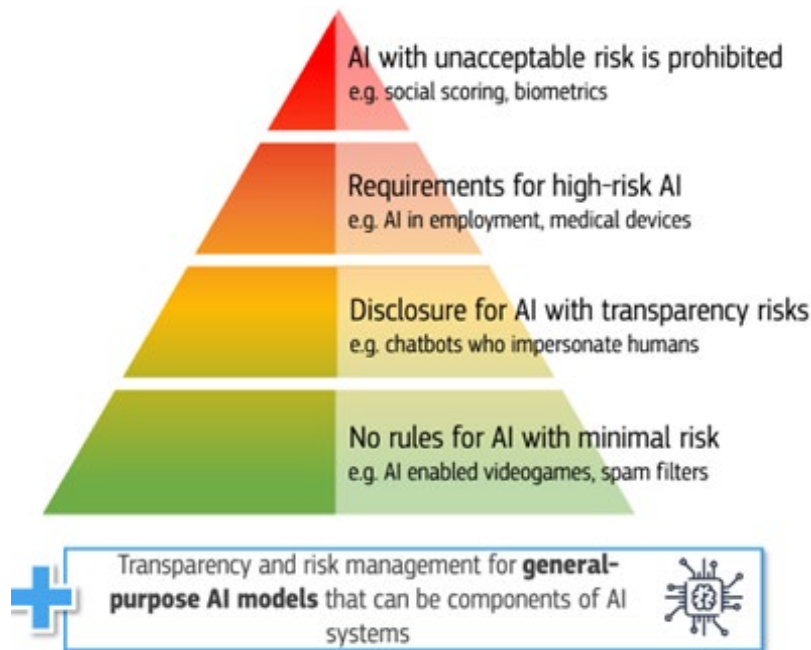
AI with unacceptable risk is prohibited
e.g. social scoring, biometrics

Requirements for high-risk AI
e.g. AI in employment, medical devices

Disclosure for AI with transparency risks
e.g. chatbots who impersonate humans

No rules for AI with minimal risk
e.g. AI enabled videogames, spam filters

Transparency and risk management for **general-purpose AI models** that can be components of AI systems